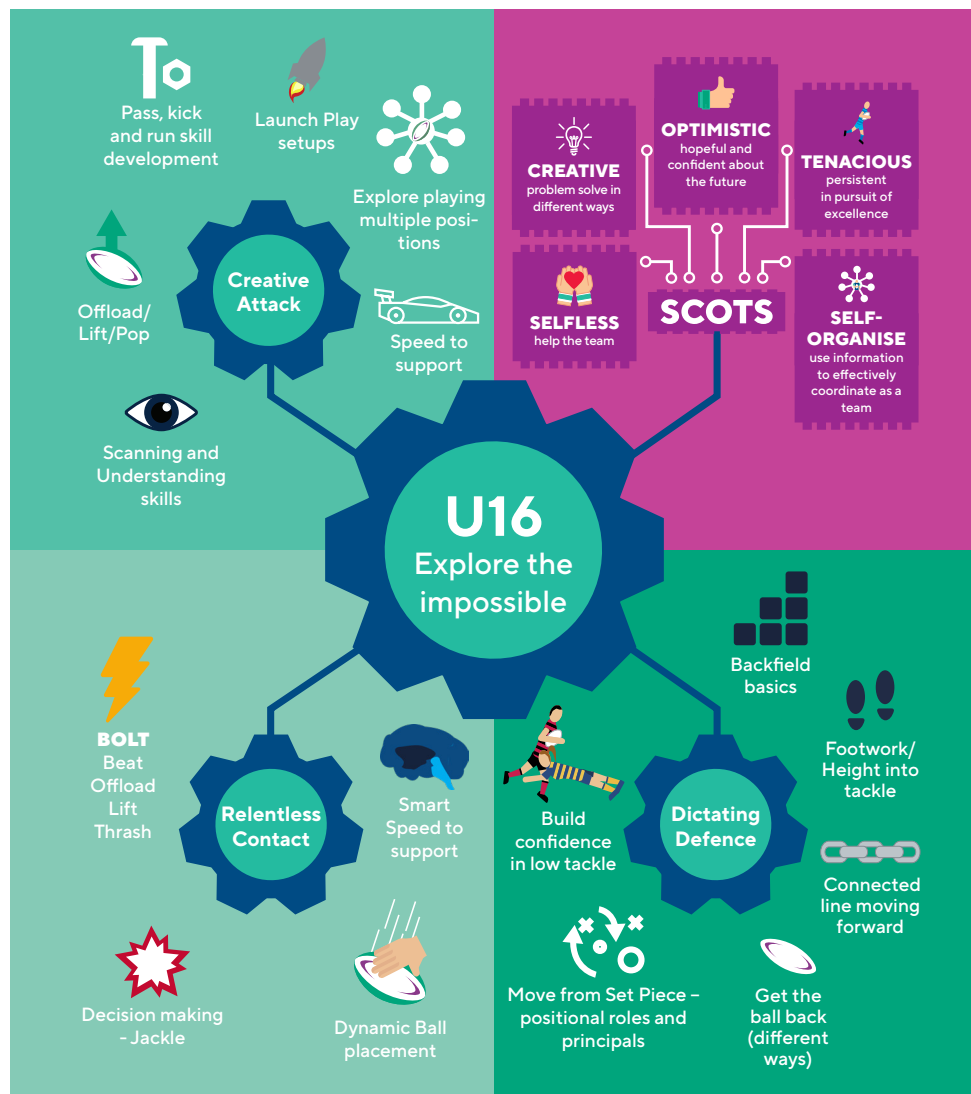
Pass, kick and run skill development

Launch Play setups

Explore playing multiple positions

Offload/ Lift/Pop

Creative Attack

Speed to support

Scanning and Understanding skills

CREATIVE
problem solve in different ways

OPTIMISTIC
hopeful and confident about the future

TENACIOUS
persistent in pursuit of excellence

SELFLESS
help the team

SCOTS

SELF-ORGANISE
use information to effectively coordinate as a team

U16
Explore the impossible

BOLT
Beat
Offload
Lift
Thrash

Relentless Contact

Smart Speed to support

Decision making - Jackle

Dynamic Ball placement

Backfield basics

Build confidence in low tackle

Dictating Defence

Footwork/ Height into tackle

Connected line moving forward

Move from Set Piece – positional roles and principals

Get the ball back (different ways)